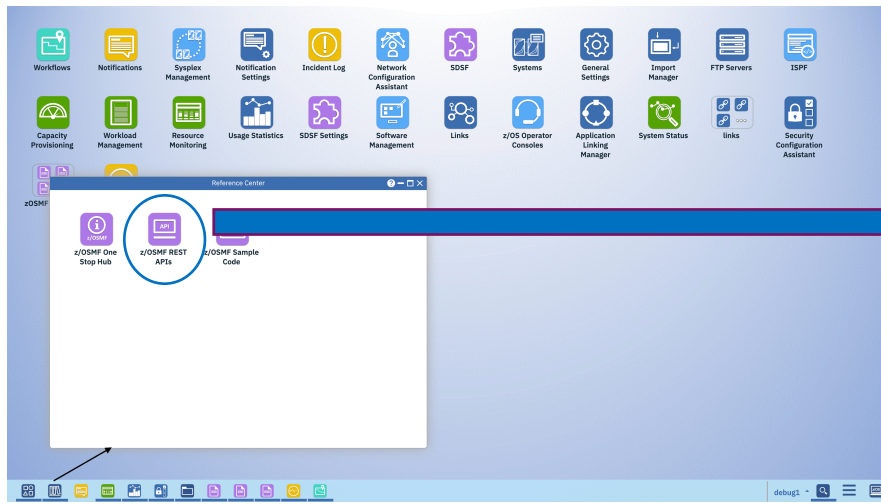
Workflows
Notifications
Sysplex Management
Notification Settings
Incident Log
Network Configuration Assistant
SDSF
Systems
General Settings
Import Manager
FTP Servers
ISPF

Capacity Provisioning
Workload Management
Resource Monitoring
Usage Statistics
SDSF Settings
Software Management
Links
z/OS Operator Consoles
Application Linking Manager
System Status
links
Security Configuration Assistant

zOSMF

Reference Center

z/OSMF
z/OSMF One Stop Hub
API
z/OSMF REST APIs
z/OSMF Sample Code

debug1